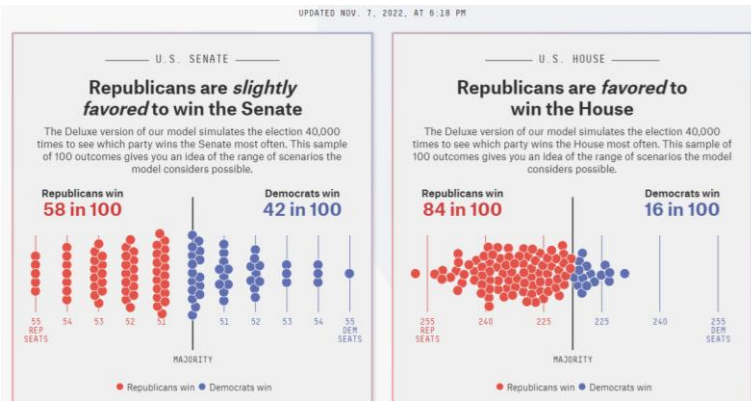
UPDATED NOV. 7, 2022, AT 6:18 PM

U.S. SENATE

Republicans are *slightly favored* to win the Senate

The Deluxe version of our model simulates the election 40,000 times to see which party wins the Senate most often. This sample of 100 outcomes gives you an idea of the range of scenarios the model considers possible.

Republicans win
58 in 100

Democrats win
42 in 100

55 REP SEATS 54 53 52 51 51 52 53 54 55 DEM SEATS

MAJORITY

Republicans win Democrats win

U.S. HOUSE

Republicans are *favored* to win the House

The Deluxe version of our model simulates the election 40,000 times to see which party wins the House most often. This sample of 100 outcomes gives you an idea of the range of scenarios the model considers possible.

Republicans win
84 in 100

Democrats win
16 in 100

255 REP SEATS 240 225 225 240 255 DEM SEATS

MAJORITY

Republicans win Democrats win